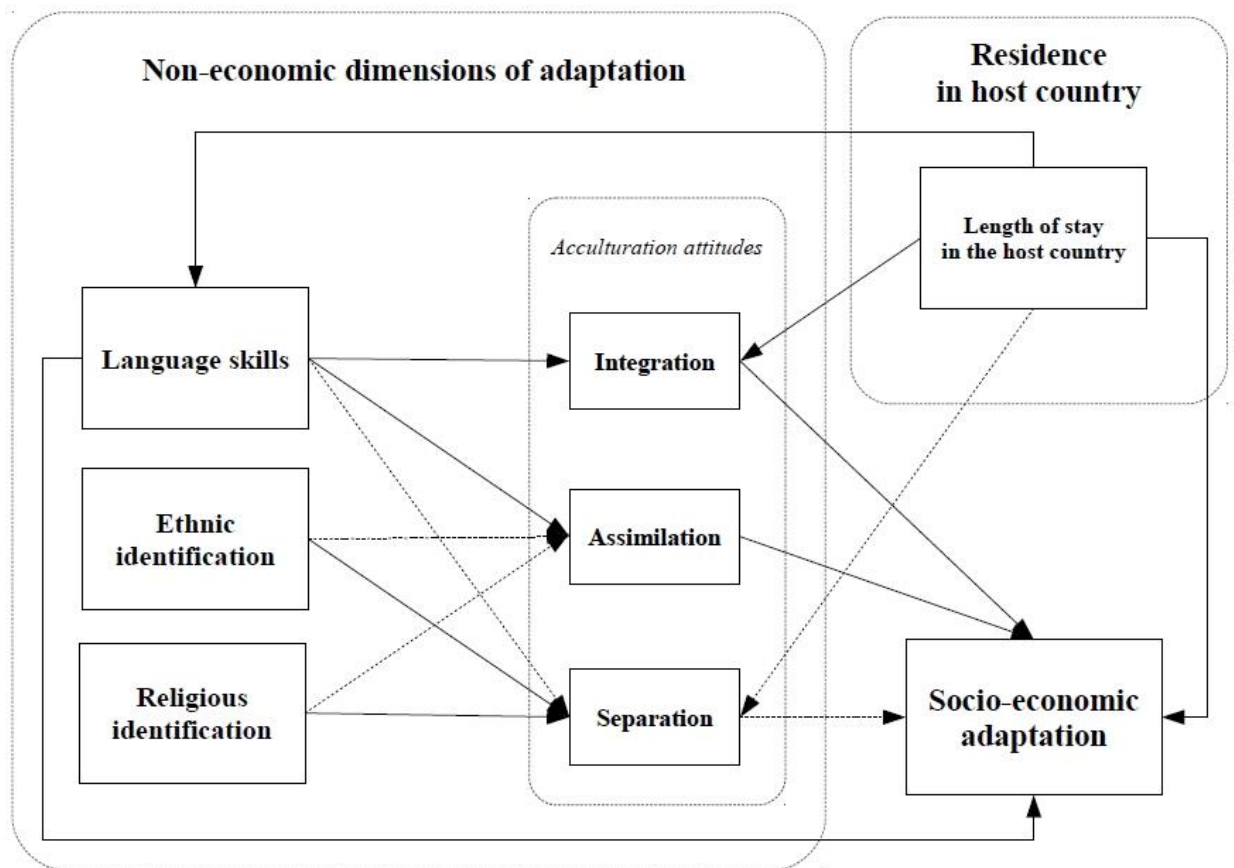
Non-economic dimensions of adaptation

Residence in host country

Length of stay in the host country

Acculturation attitudes

Language skills

Integration

Ethnic identification

Assimilation

Religious identification

Separation

Socio-economic adaptation